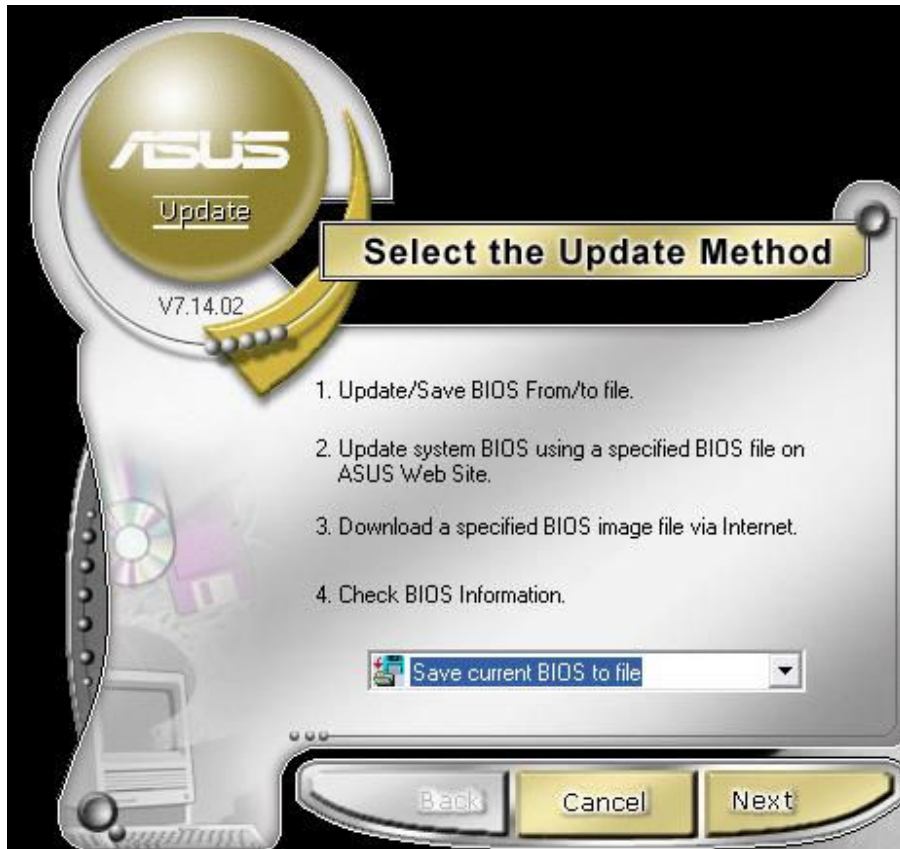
ASUS

Update

V7.14.02

Select the Update Method

1. Update/Save BIOS From/to file.

2. Update system BIOS using a specified BIOS file on ASUS Web Site.

3. Download a specified BIOS image file via Internet.

4. Check BIOS Information.

Save current BIOS to file

Back

Cancel

Next